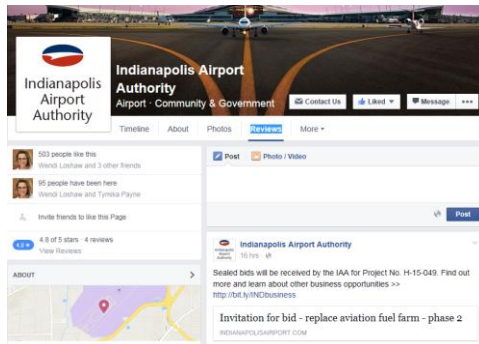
Indianapolis Airport Authority

Indianapolis Airport Authority
Airport · Community & Government

Contact Us
Liked
Message
•••

Timeline
About
Photos
Reviews
More

503 people like this
Wendi Loshaw and 3 other friends

95 people have been here
Wendi Loshaw and Tymika Payne

Invite friends to like this Page

4.8
4.8 of 5 stars · 4 reviews
View Reviews

ABOUT

Post
Photo / Video

Post

Indianapolis Airport Authority
16 hrs

Sealed bids will be received by the IAA for Project No. H-15-049. Find out more and learn about other business opportunities >> http://bit.ly/INDbusiness

Invitation for bid - replace aviation fuel farm - phase 2
INDIANAPOLISAIRPORT.COM